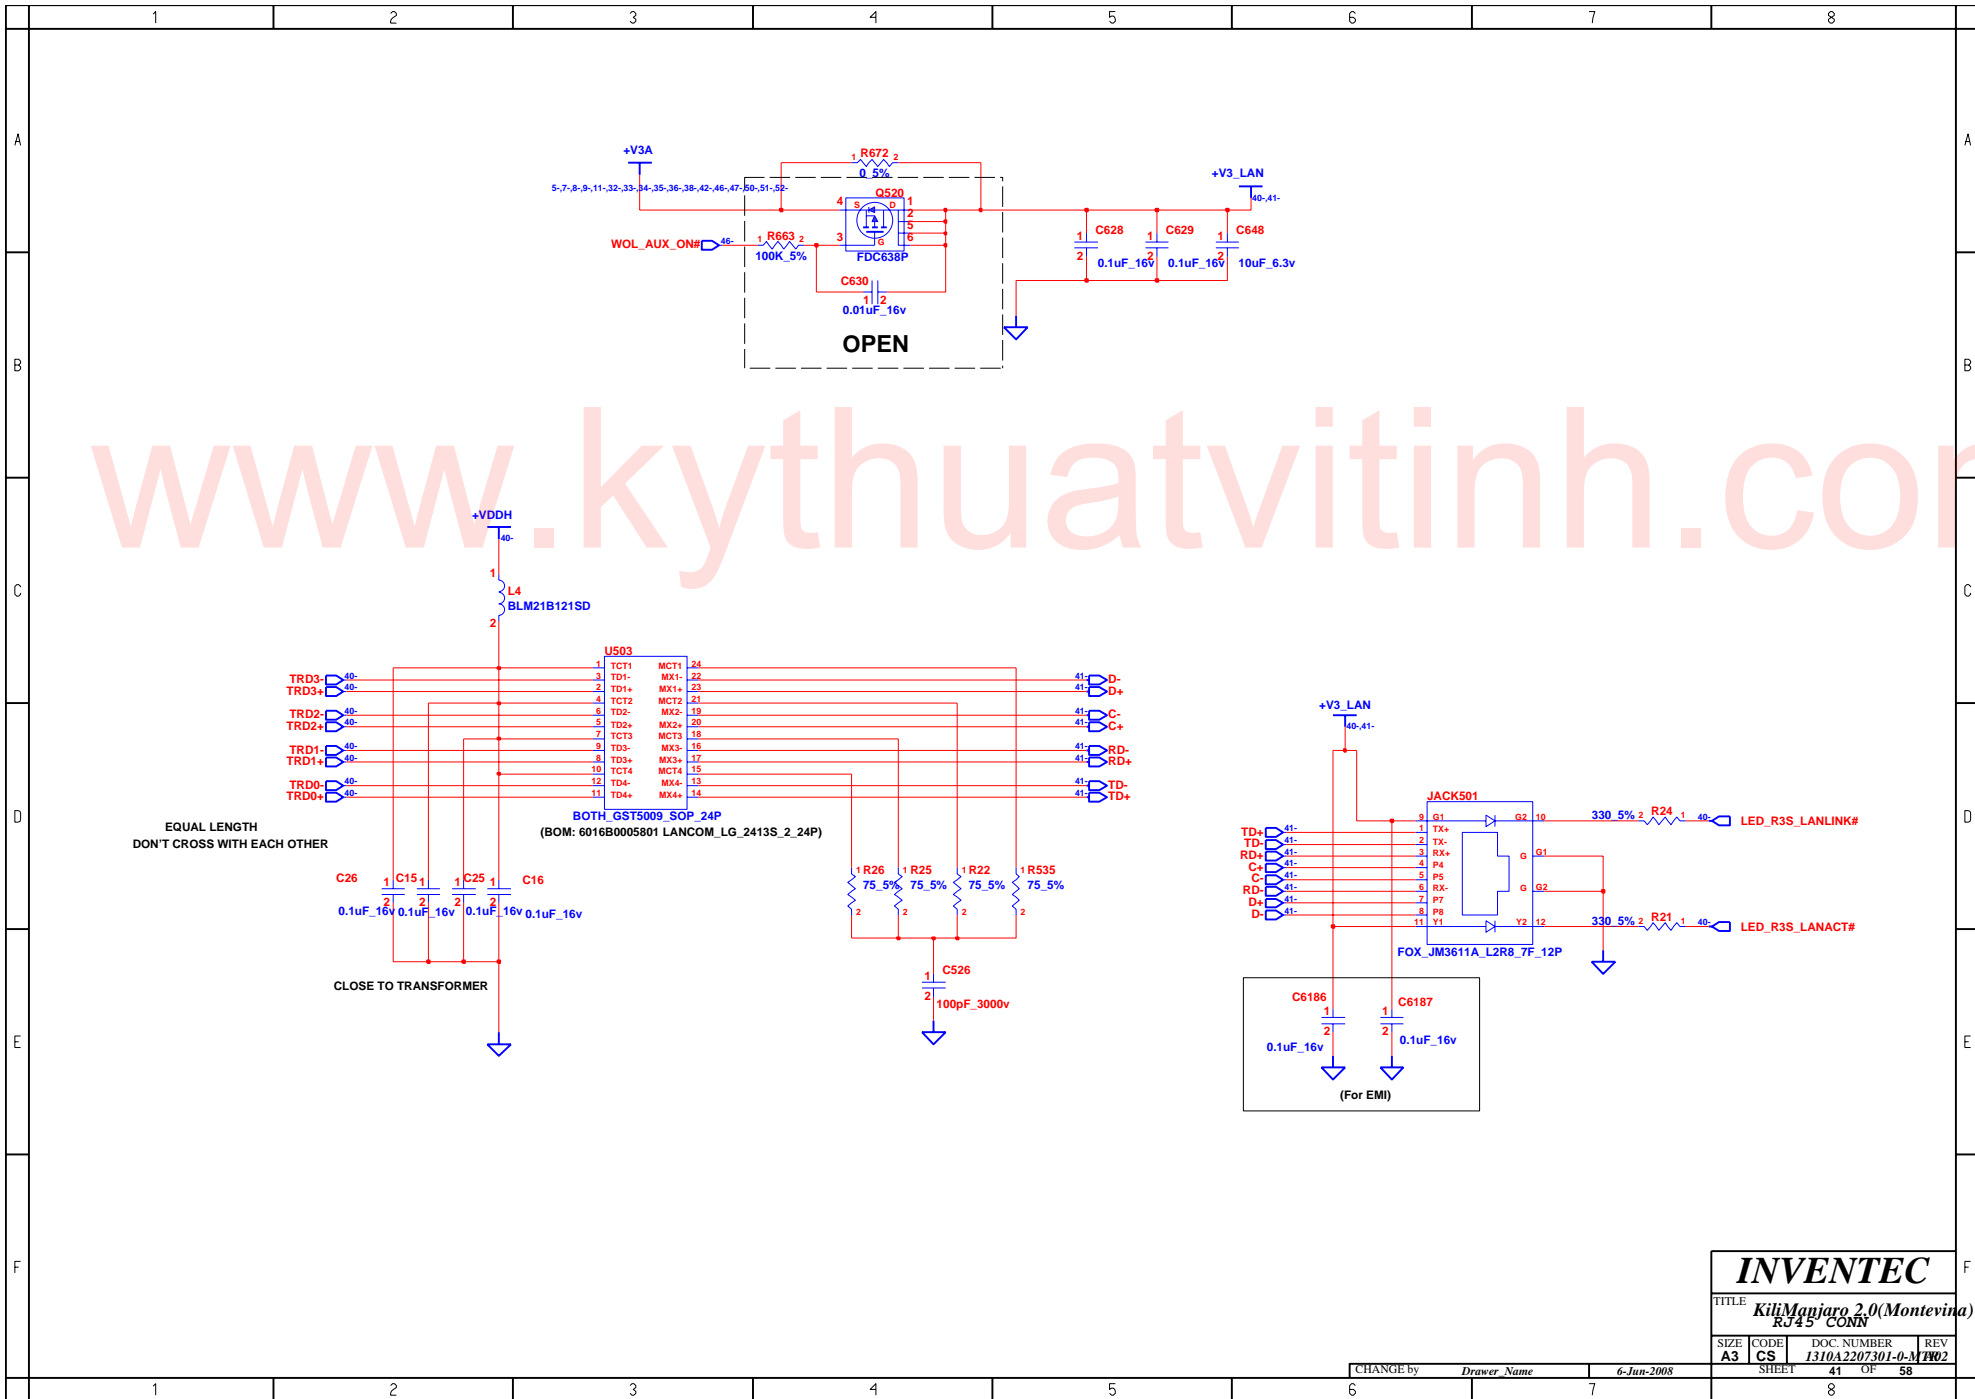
1 2 3 4 5 6 7 8

A

+V3A
5-,7-,8-,9-,11-,32-,33-,34-,35-,36-,38-,42-,46-,47-,50-,51-,52-
R672
0_5%
Q520
S D
G
1 2 5 6
3
4
WOL_AUX_ON# 46-
R663
100K_5%
FDC638P
C630
0.01uF_16v
OPEN

+V3_LAN
40-,41-
C628 0.1uF_16v
C629 0.1uF_16v
C648 10uF_6.3v

B

www.kythuatvitinh.co

C

+VDDH
40-
L4
BLM21B121SD

U503
TCT1 MCT1
TD1- MX1-
TD1+ MX1+
TCT2 MCT2
TD2- MX2-
TD2+ MX2+
TCT3 MCT3
TD3- MX3-
TD3+ MX3+
TCT4 MCT4
TD4- MX4-
TD4+ MX4+
BOTH_GST5009_SOP_24P
(BOM: 6016B0005801 LANCOM_LG_2413S_2_24P)

TRD3- 40-
TRD3+ 40-
TRD2- 40-
TRD2+ 40-
TRD1- 40-
TRD1+ 40-
TRD0- 40-
TRD0+ 40-

D- 41-
D+ 41-
C- 41-
C+ 41-
RD- 41-
RD+ 41-
TD- 41-
TD+ 41-

D

EQUAL LENGTH
DON'T CROSS WITH EACH OTHER

C26 0.1uF_16v
C15 0.1uF_16v
C25 0.1uF_16v
C16 0.1uF_16v

CLOSE TO TRANSFORMER

R26 75_5%
R25 75_5%
R22 75_5%
R535 75_5%
C526
100pF_3000v

+V3_LAN
40-,41-
JACK501
G1 G2
TX+
TX-
RX+
P4
P5
RX-
P7
P8
Y1 Y2
G1
G2
FOX_JM3611A_L2R8_7F_12P
TD+ TD- RD+ C+ C- RD- D+ D- 41-
330_5% R24 40- LED_R3S_LANLINK#
330_5% R21 40- LED_R3S_LANACT#

E

C6186 0.1uF_16v
C6187 0.1uF_16v
(For EMI)

F

INVENTEC
TITLE KiliManjaro 2.0(Montevina)
RJ45 CONN
SIZE A3 CODE CS DOC. NUMBER 1310A2207301-0-MTR REV A02
CHANGE by Drawer_Name 6-Jun-2008 SHEET 41 OF 58

1 2 3 4 5 6 7 8